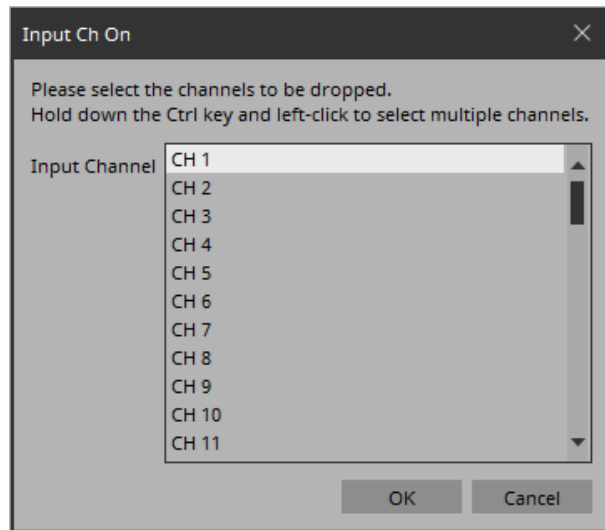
Input Ch On

Please select the channels to be dropped.
Hold down the Ctrl key and left-click to select multiple channels.

Input Channel

CH 1
CH 2
CH 3
CH 4
CH 5
CH 6
CH 7
CH 8
CH 9
CH 10
CH 11

OK
Cancel